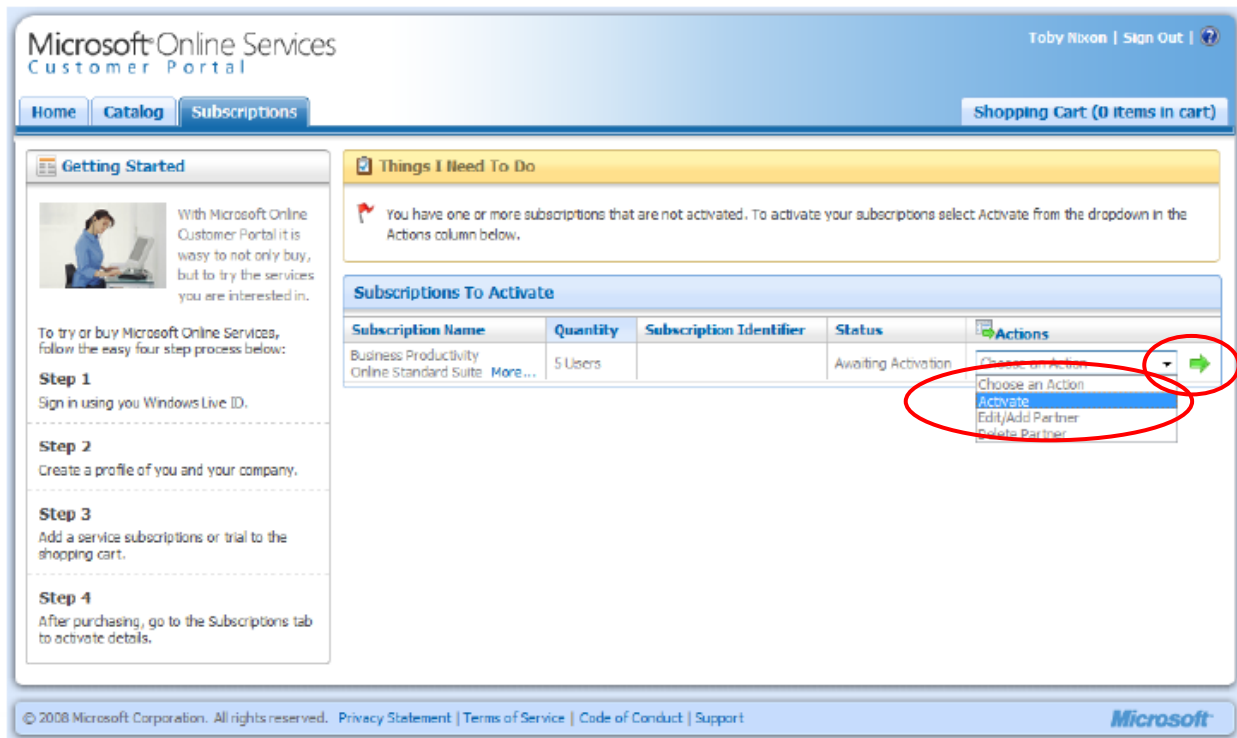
Microsoft® Online Services
Customer Portal

Toby Nixon | Sign Out | ?

Home | Catalog | Subscriptions

Shopping Cart (0 items in cart)

Getting Started

With Microsoft Online Customer Portal it is wasy to not only buy, but to try the services you are interested in.

To try or buy Microsoft Online Services, follow the easy four step process below:

Step 1
Sign in using you Windows Live ID.

Step 2
Create a profile of you and your company.

Step 3
Add a service subscriptions or trial to the shopping cart.

Step 4
After purchasing, go to the Subscriptions tab to activate details.

Things I Need To Do

You have one or more subscriptions that are not activated. To activate your subscriptions select Activate from the dropdown in the Actions column below.

Subscriptions To Activate

| Subscription Name | Quantity | Subscription Identifier | Status | Actions |
|---|---|---|---|---|
| Business Productivity Online Standard Suite More... | 5 Users | | Awaiting Activation | Choose an Action |

Choose an Action
Activate
Edit/Add Partner
Delete Partner

© 2008 Microsoft Corporation. All rights reserved. Privacy Statement | Terms of Service | Code of Conduct | Support

Microsoft®